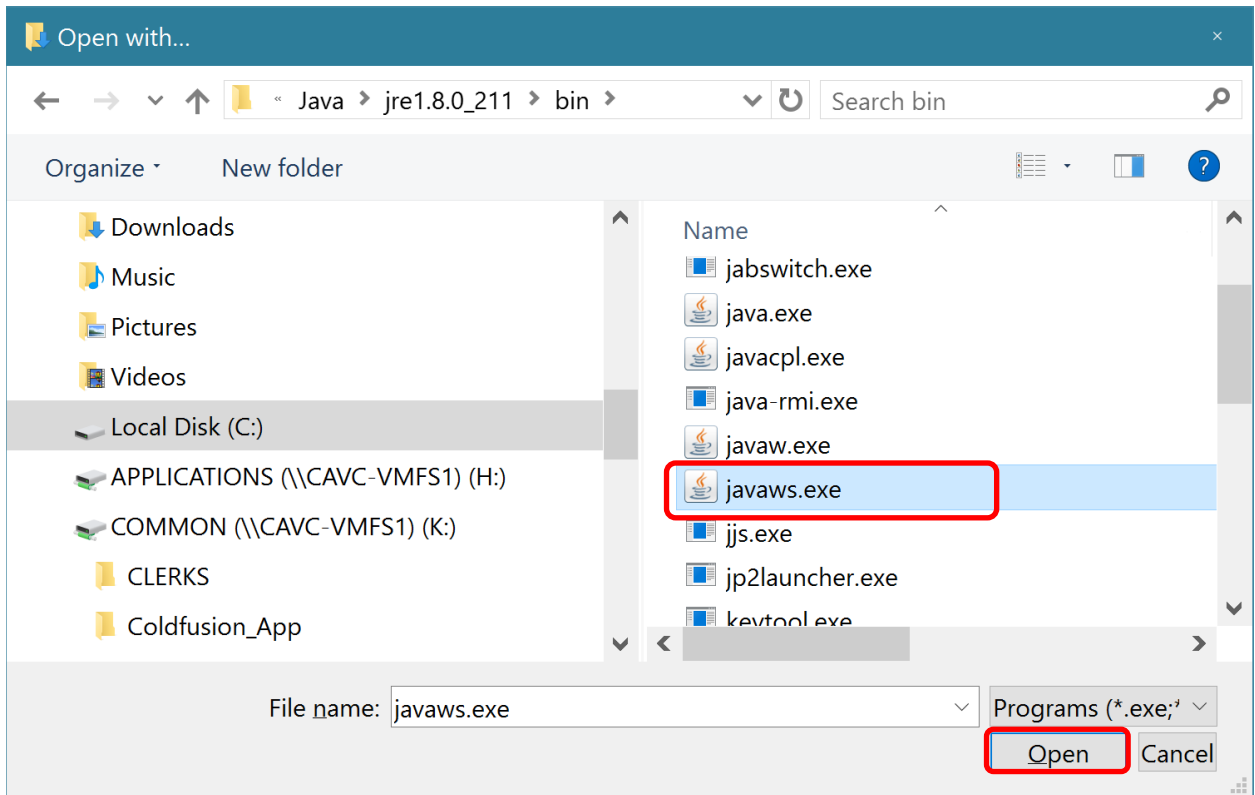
Open with...

« Java › jre1.8.0_211 › bin ›

Search bin

Organize ▾ New folder

Downloads
Music
Pictures
Videos
Local Disk (C:)
APPLICATIONS (\\CAVC-VMFS1) (H:)
COMMON (\\CAVC-VMFS1) (K:)
CLERKS
Coldfusion_App

Name
jabswitch.exe
java.exe
javacpl.exe
java-rmi.exe
javaw.exe
javaws.exe
jjs.exe
jp2launcher.exe
keytool.exe

File name: javaws.exe

Programs (*.exe;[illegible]

Open Cancel